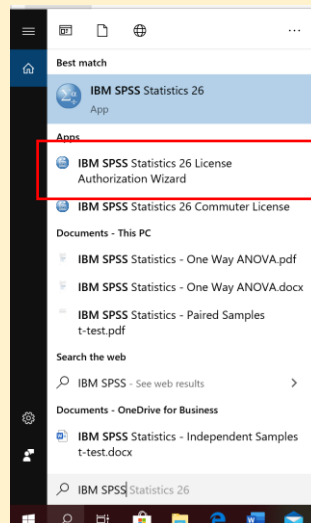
...

Best match

IBM SPSS Statistics 26
App

Apps

IBM SPSS Statistics 26 License Authorization Wizard

IBM SPSS Statistics 26 Commuter License

Documents - This PC

IBM SPSS Statistics - One Way ANOVA.pdf

IBM SPSS Statistics - One Way ANOVA.docx

IBM SPSS Statistics - Paired Samples t-test.pdf

Search the web

IBM SPSS - See web results

Documents - OneDrive for Business

IBM SPSS Statistics - Independent Samples t-test.docx

IBM SPSS Statistics 26